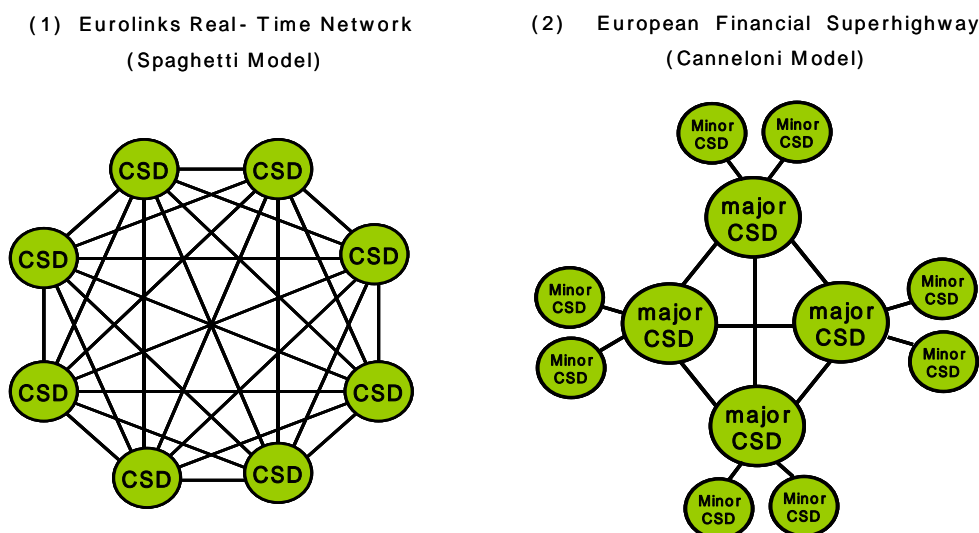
(1) Eurolinks Real- Time Network
(Spaghetti Model)

CSD
CSD
CSD
CSD
CSD
CSD
CSD
CSD

(2) European Financial Superhighway
(Canneloni Model)

Minor CSD
Minor CSD
major CSD
Minor CSD
major CSD
major CSD
Minor CSD
Minor CSD
Minor CSD
major CSD
Minor CSD
Minor CSD